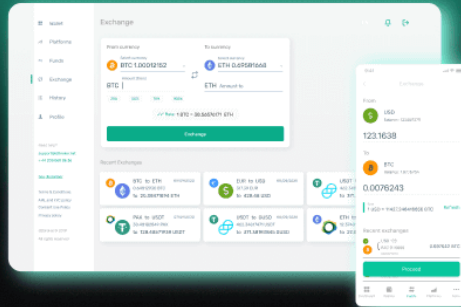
Exchange

Wallet

Platforms

Funds

Exchange

History

Profile

From currency

To currency

BTC 1.00012152

ETH 0.4558 1668

BTC

ETH

25%

50%

75%

100%

Rate: 1 BTC = 38.6681171 ETH

Exchange

Recent Exchanges

BTC to ETH

USDT to ETH

PAX to USDT

USDT to BUSD

ETH

From

USD

123.1638

To

BTC

0.0076243

Recent exchanges

Proceed